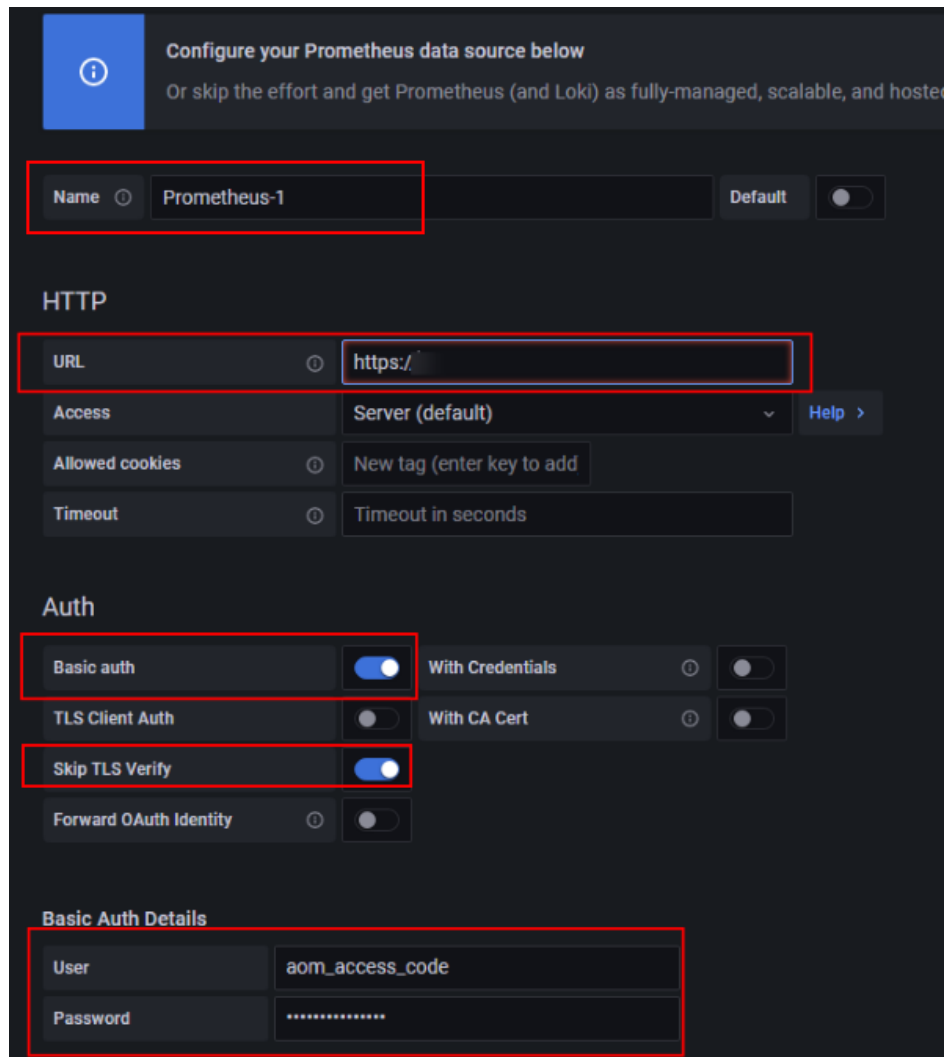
Configure your Prometheus data source below
Or skip the effort and get Prometheus (and Loki) as fully-managed, scalable, and hoste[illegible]

Name Prometheus-1 Default

HTTP

URL https:/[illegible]
Access Server (default) Help >
Allowed cookies New tag (enter key to add
Timeout Timeout in seconds

Auth

Basic auth With Credentials
TLS Client Auth With CA Cert
Skip TLS Verify
Forward OAuth Identity

Basic Auth Details
User aom_access_code
Password ••••••••••••••••